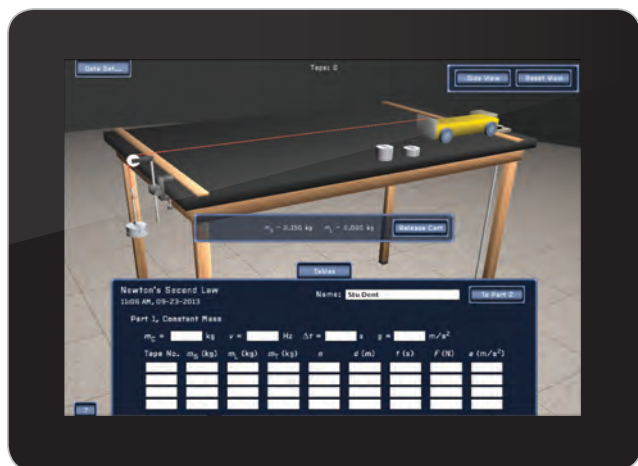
Data Set...

Tape: 0

Side View

Reset View

$m_1$ = 0.350 kg $m_2$ = 0.000 kg

Release Cart

Tables

Newton's Second Law
11:06 AM, 09-23-2013

Name: Stu Dent

To Part 2

Part 1, Constant Mass

$m_C$ = kg $\nu$ = Hz $\Delta t$ = s $g$ = m/s$^2$

| Tape No. | $m_S$ (kg) | $m_L$ (kg) | $m_T$ (kg) | $n$ | $d$ (m) | $t$ (s) | $F$ (N) | $a$ (m/s$^2$) |
|---|---|---|---|---|---|---|---|---|
| | | | | | | | | |
| | | | | | | | | |
| | | | | | | | | |

?